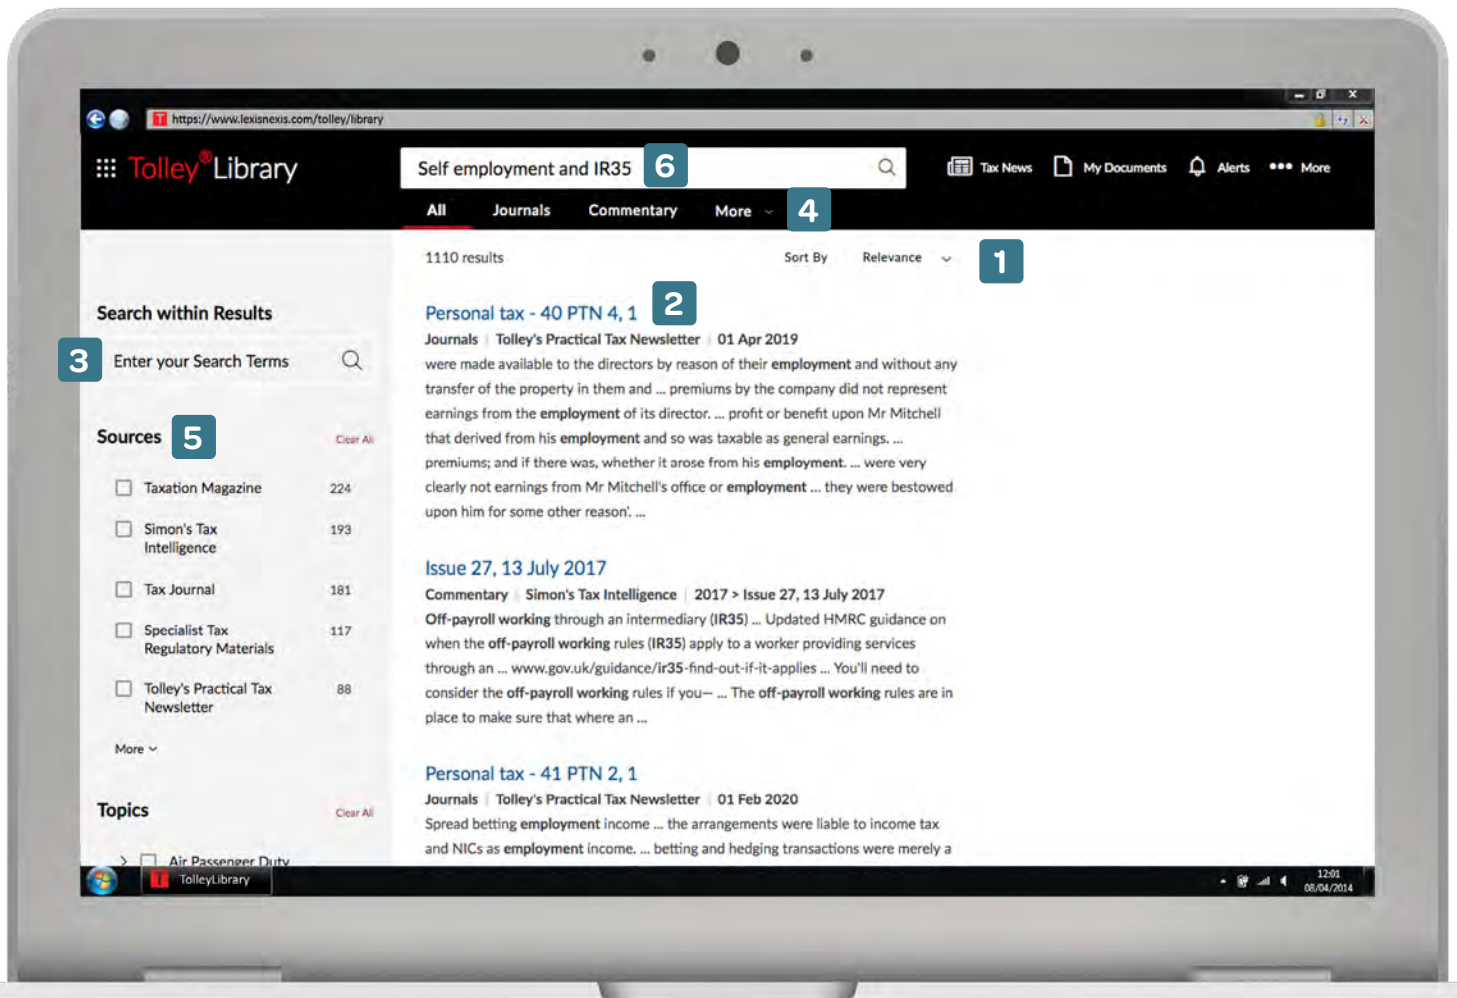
https://www.lexisnexis.com/tolley/library

Tolley® Library

Self employment and IR35 6

Tax News My Documents Alerts More

All Journals Commentary More 4

1110 results Sort By Relevance 1

Search within Results

3 Enter your Search Terms

Sources 5 Clear All

| | |
|---|---|
| Taxation Magazine | 224 |
| Simon's Tax Intelligence | 193 |
| Tax Journal | 181 |
| Specialist Tax Regulatory Materials | 117 |
| Tolley's Practical Tax Newsletter | 88 |

More

Topics Clear All

Air Passenger Duty

Personal tax - 40 PTN 4, 1 2

Journals | Tolley's Practical Tax Newsletter | 01 Apr 2019

were made available to the directors by reason of their employment and without any transfer of the property in them and ... premiums by the company did not represent earnings from the employment of its director. ... profit or benefit upon Mr Mitchell that derived from his employment and so was taxable as general earnings. ... premiums; and if there was, whether it arose from his employment. ... were very clearly not earnings from Mr Mitchell's office or employment ... they were bestowed upon him for some other reason'. ...

Issue 27, 13 July 2017

Commentary | Simon's Tax Intelligence | 2017 > Issue 27, 13 July 2017

Off-payroll working through an intermediary (IR35) ... Updated HMRC guidance on when the off-payroll working rules (IR35) apply to a worker providing services through an ... www.gov.uk/guidance/ir35-find-out-if-it-applies ... You'll need to consider the off-payroll working rules if you— ... The off-payroll working rules are in place to make sure that where an ...

Personal tax - 41 PTN 2, 1

Journals | Tolley's Practical Tax Newsletter | 01 Feb 2020

Spread betting employment income ... the arrangements were liable to income tax and NICs as employment income. ... betting and hedging transactions were merely a

TolleyLibrary

12:01
08/04/2014